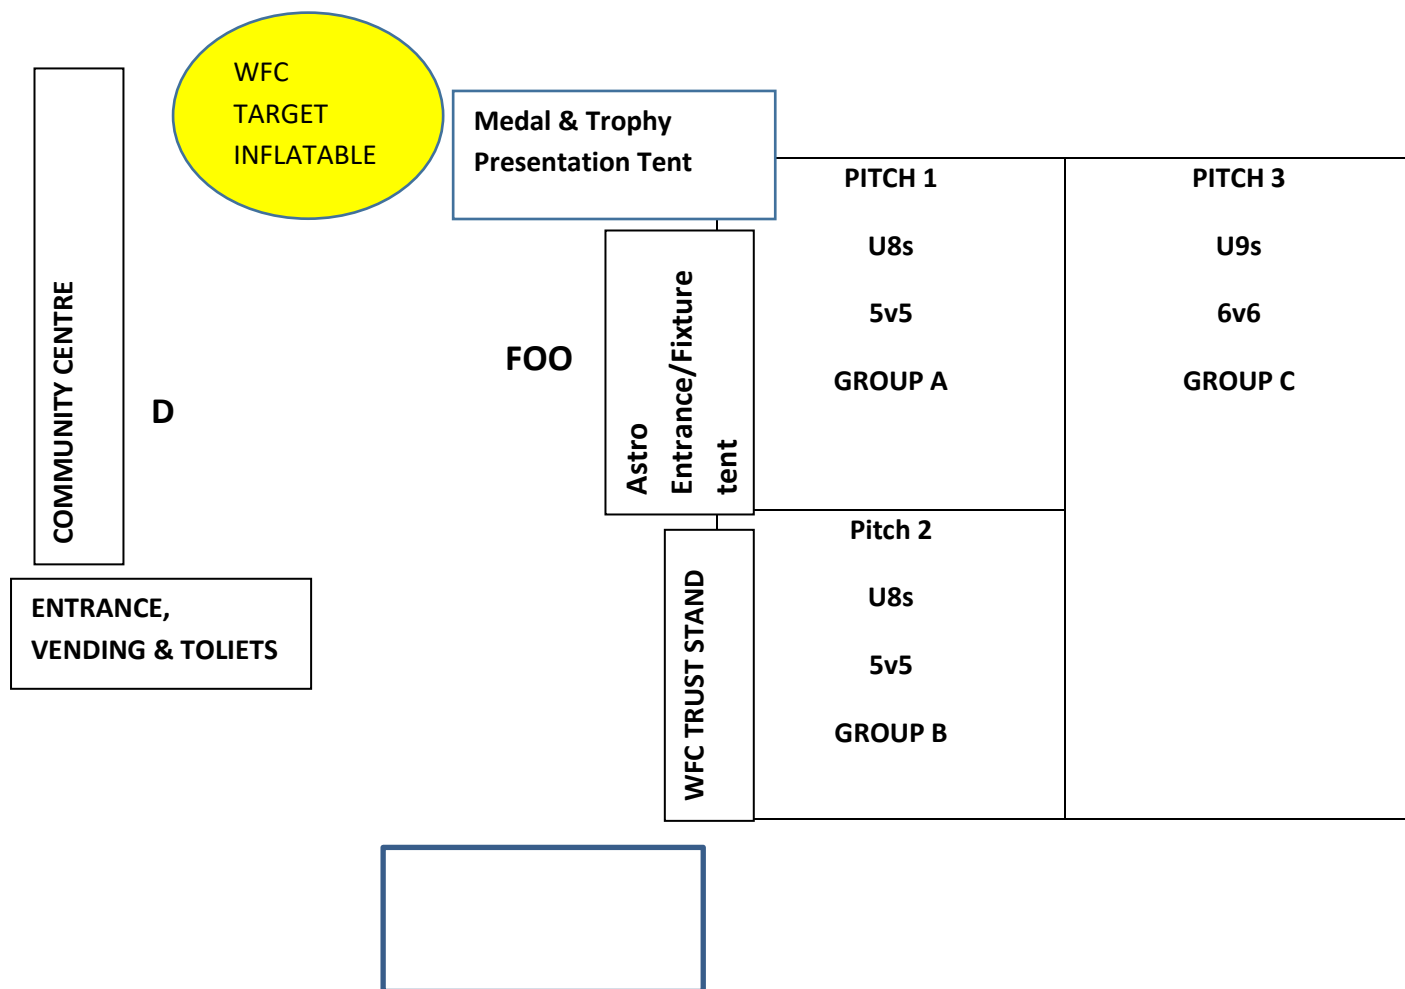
WFC
TARGET
INFLATABLE

Medal & Trophy
Presentation Tent

COMMUNITY CENTRE

D

FOO

Astro Entrance/Fixture tent

PITCH 1

U8s

5v5

GROUP A

PITCH 3

U9s

6v6

GROUP C

Pitch 2

U8s

5v5

GROUP B

WFC TRUST STAND

ENTRANCE,
VENDING & TOLIETS